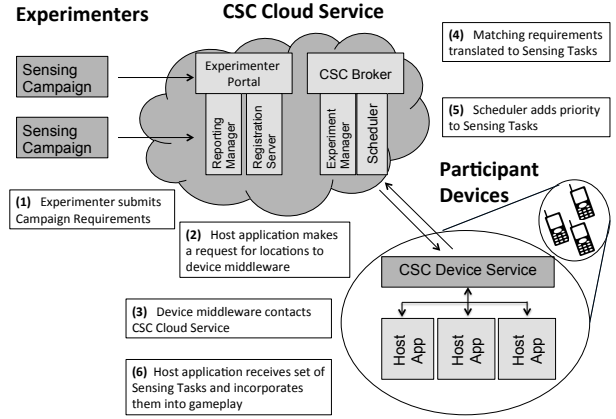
Experimenters

CSC Cloud Service

(4) Matching requirements translated to Sensing Tasks

Sensing Campaign

Sensing Campaign

Experimenter Portal

CSC Broker

Reporting Manager

Registration Server

Experiment Manager

Scheduler

(5) Scheduler adds priority to Sensing Tasks

Participant Devices

(1) Experimenter submits Campaign Requirements

(2) Host application makes a request for locations to device middleware

CSC Device Service

(3) Device middleware contacts CSC Cloud Service

Host App

Host App

Host App

(6) Host application receives set of Sensing Tasks and incorporates them into gameplay